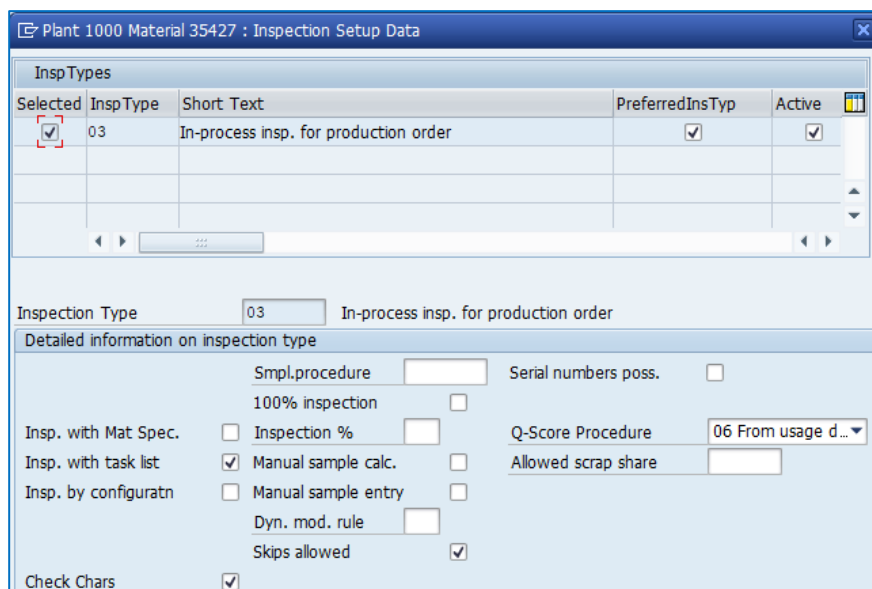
Plant 1000 Material 35427 : Inspection Setup Data

InspTypes

| Selected | InspType | Short Text | PreferredInsTyp | Active |
|---|---|---|---|---|
| ☑ | 03 | In-process insp. for production order | ☑ | ☑ |
| | | | | |
| | | | | |
| | | | | |

Inspection Type 03 In-process insp. for production order

Detailed information on inspection type

Smpl.procedure

Serial numbers poss.

100% inspection

Insp. with Mat Spec.

Inspection %

Q-Score Procedure 06 From usage d...

Insp. with task list ☑

Manual sample calc.

Allowed scrap share

Insp. by configuratn

Manual sample entry

Dyn. mod. rule

Skips allowed ☑

Check Chars ☑